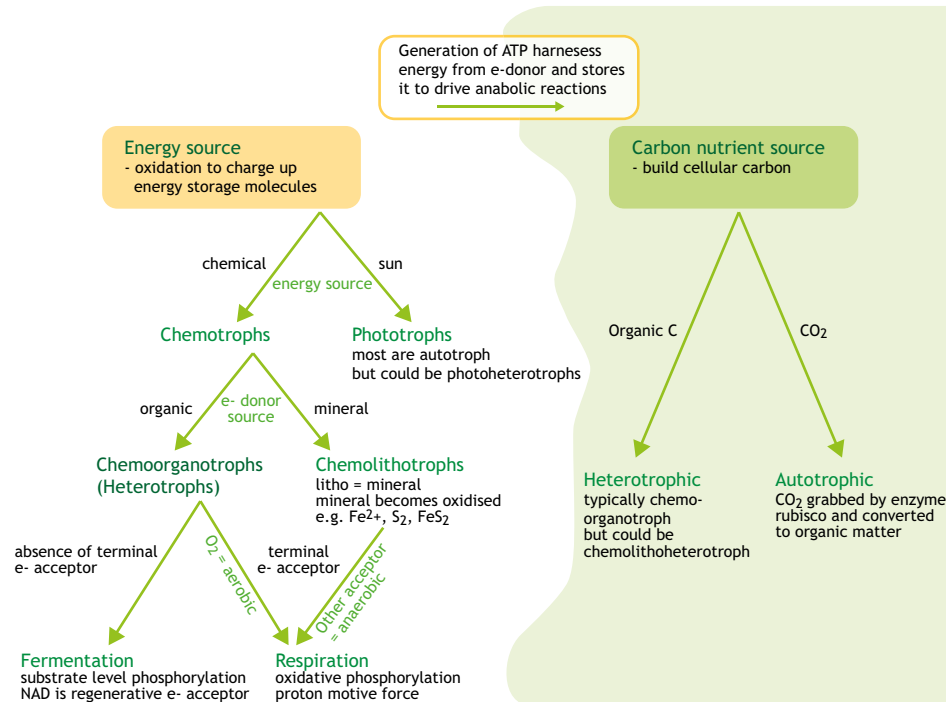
Generation of ATP harnesess energy from e-donor and stores it to drive anabolic reactions

Energy source
- oxidation to charge up energy storage molecules

Carbon nutrient source
- build cellular carbon

chemical

energy source

sun

Chemotrophs

Phototrophs
most are autotroph
but could be photoheterotrophs

Organic C

$CO_2$

organic

e- donor source

mineral

Chemoorganotrophs (Heterotrophs)

Chemolithotrophs
litho = mineral
mineral becomes oxidised
e.g. $Fe^{2+}$, $S_2$, $FeS_2$

Heterotrophic
typically chemo-organotroph
but could be chemolithoheterotroph

Autotrophic
$CO_2$ grabbed by enzyme rubisco and converted to organic matter

absence of terminal e- acceptor

$O_2$ = aerobic

terminal e- acceptor

Other acceptor = anaerobic

Fermentation
substrate level phosphorylation
NAD is regenerative e- acceptor

Respiration
oxidative phosphorylation
proton motive force